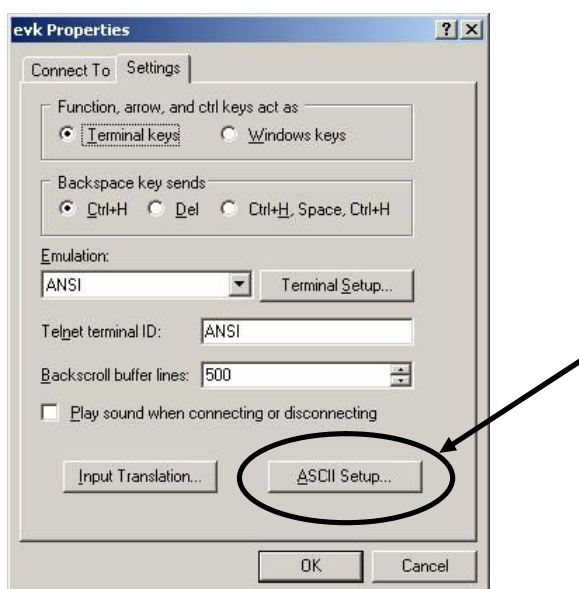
evk Properties

? X

Connect To | Settings

Function, arrow, and ctrl keys act as

Terminal keys   Windows keys

Backspace key sends

Ctrl+H   Del   Ctrl+H, Space, Ctrl+H

Emulation:

ANSI

Terminal Setup...

Telnet terminal ID: ANSI

Backscroll buffer lines: 500

Play sound when connecting or disconnecting

Input Translation...

ASCII Setup...

OK

Cancel